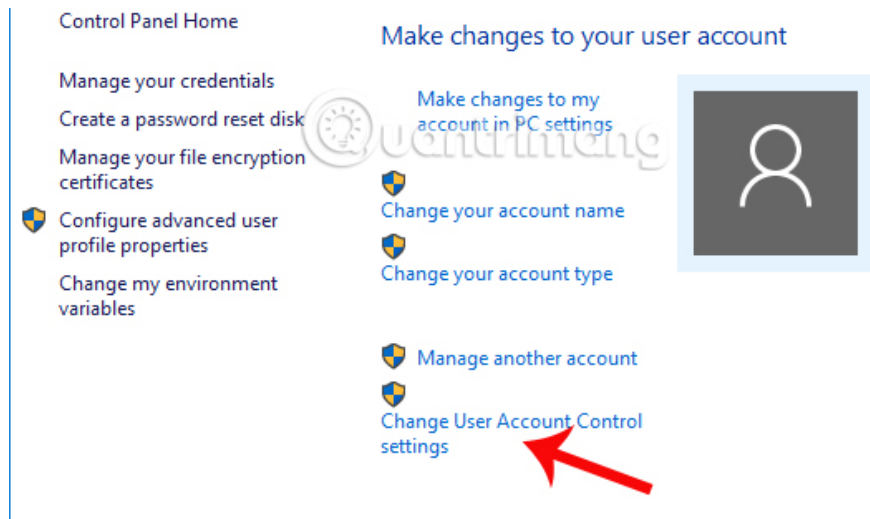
Control Panel Home

Manage your credentials

Create a password reset disk

Manage your file encryption certificates

Configure advanced user profile properties

Change my environment variables

Make changes to your user account

Make changes to my account in PC settings

Change your account name

Change your account type

Manage another account

Change User Account Control settings

Quantrimang